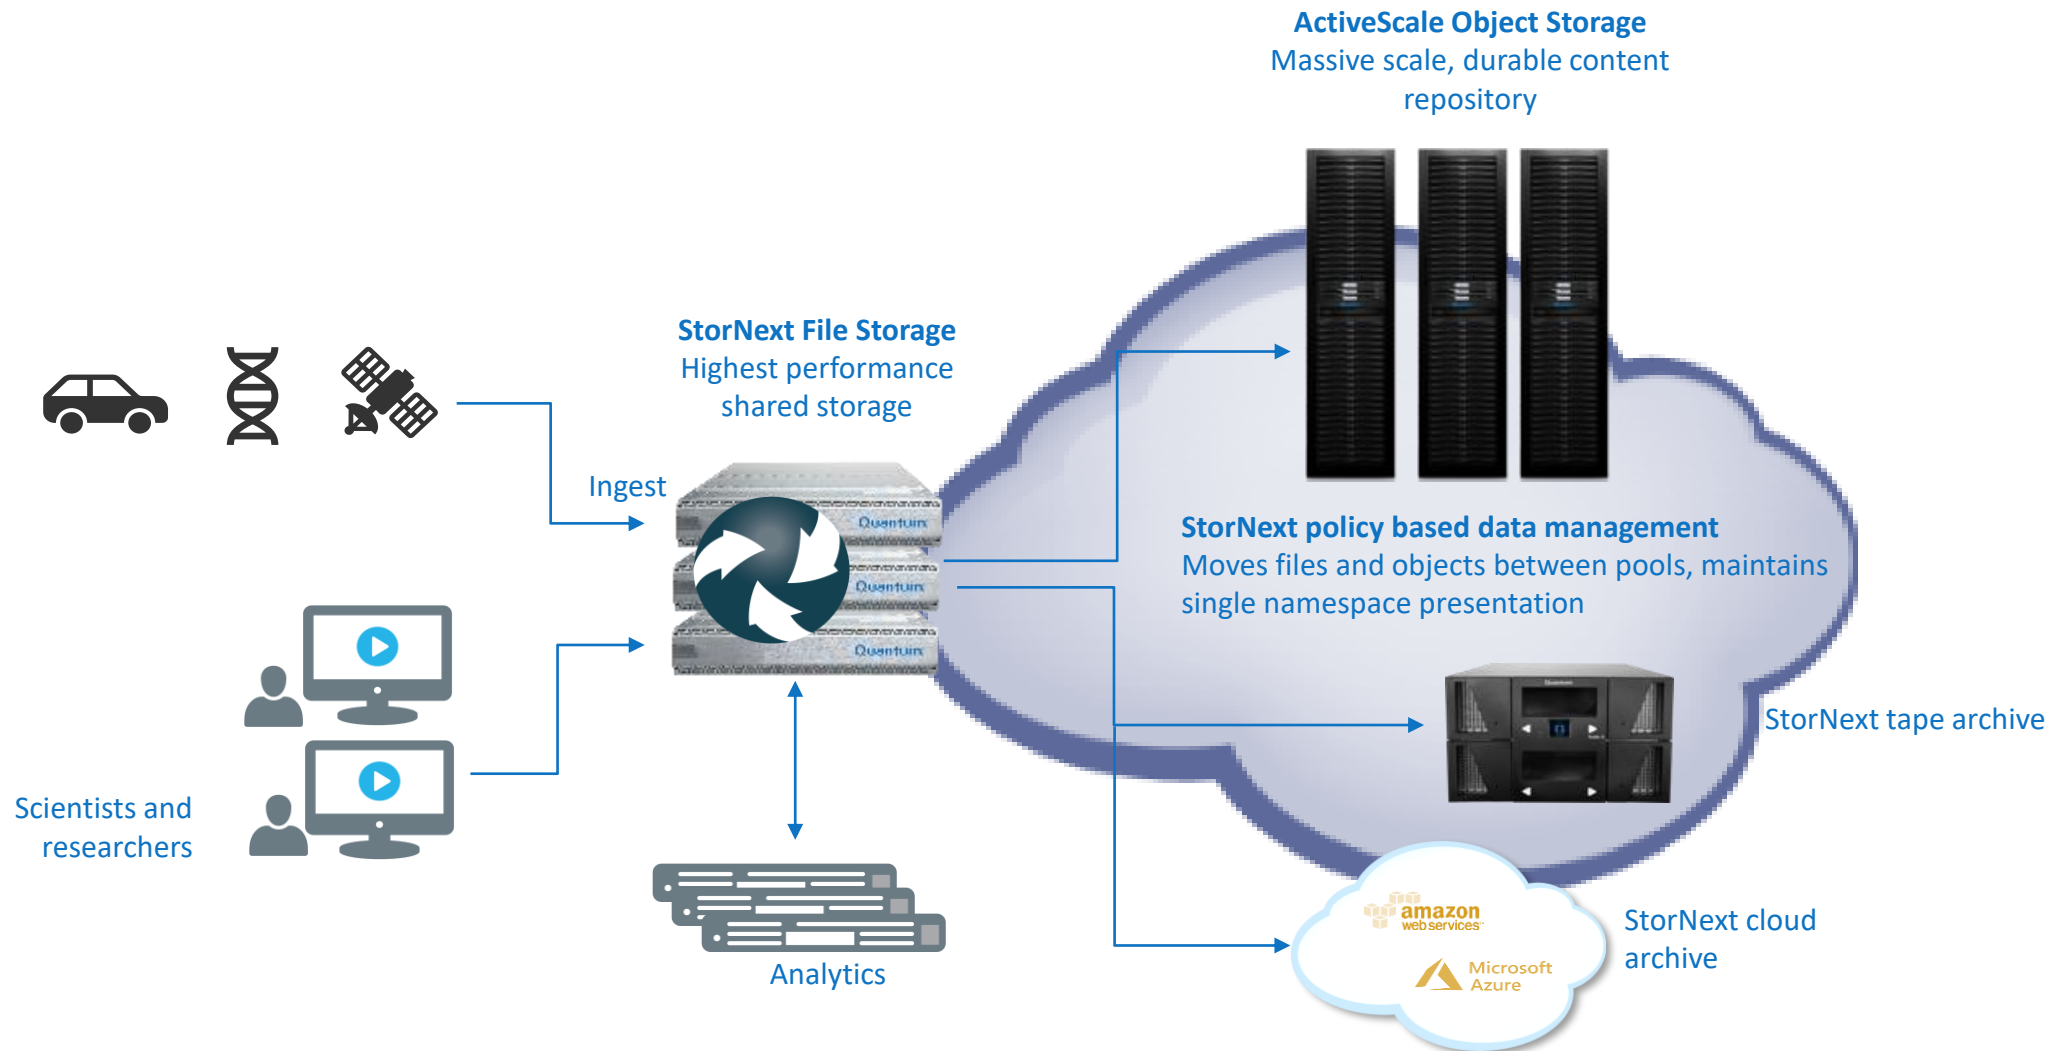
ActiveScale Object Storage
Massive scale, durable content repository

StorNext File Storage
Highest performance shared storage

Ingest

Quantum
Quantum
Quantum

StorNext policy based data management
Moves files and objects between pools, maintains single namespace presentation

StorNext tape archive

Scientists and researchers

Analytics

amazon web services
Microsoft Azure

StorNext cloud archive